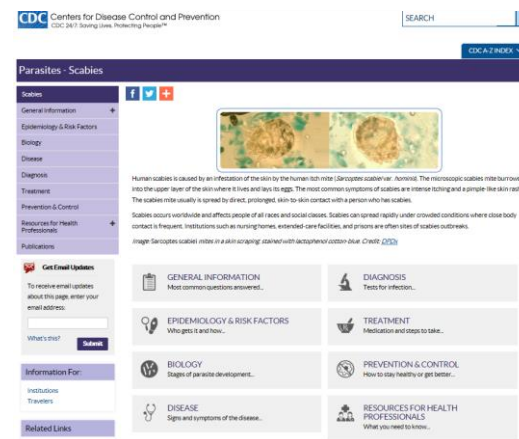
CDC Centers for Disease Control and Prevention
CDC 24/7: Saving Lives, Protecting People™

SEARCH

CDC A-Z INDEX

Parasites - Scabies

Scabies
General Information +
Epidemiology & Risk Factors
Biology
Disease
Diagnosis
Treatment
Prevention & Control
Resources for Health Professionals +
Publications

Get Email Updates

To receive email updates about this page, enter your email address:

What's this?
Submit

Information For:
Institutions
Travelers

Related Links

f t +

Human scabies is caused by an infestation of the skin by the human itch mite (Sarcoptes scabiei var. hominis). The microscopic scabies mite burrows into the upper layer of the skin where it lives and lays its eggs. The most common symptoms of scabies are intense itching and a pimple-like skin rash. The scabies mite usually is spread by direct, prolonged, skin-to-skin contact with a person who has scabies.

Scabies occurs worldwide and affects people of all races and social classes. Scabies can spread rapidly under crowded conditions where close body contact is frequent. Institutions such as nursing homes, extended-care facilities, and prisons are often sites of scabies outbreaks.

Image: Sarcoptes scabiei mites in a skin scraping, stained with lactophenol cotton-blue. Credit: DPDx

GENERAL INFORMATION
Most common questions answered...

DIAGNOSIS
Tests for infection...

EPIDEMIOLOGY & RISK FACTORS
Who gets it and how...

TREATMENT
Medication and steps to take...

BIOLOGY
Stages of parasite development...

PREVENTION & CONTROL
How to stay healthy or get better...

DISEASE
Signs and symptoms of the disease...

RESOURCES FOR HEALTH PROFESSIONALS
What you need to know...